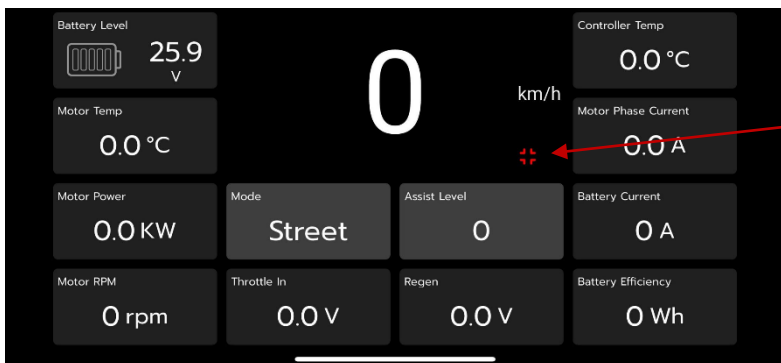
Battery Level
25.9
V

0
km/h

Controller Temp
0.0 °C

Motor Temp
0.0 °C

Motor Phase Current
0.0 A

Motor Power
0.0 KW

Mode
Street

Assist Level
0

Battery Current
0 A

Motor RPM
0 rpm

Throttle In
0.0 V

Regen
0.0 V

Battery Efficiency
0 Wh